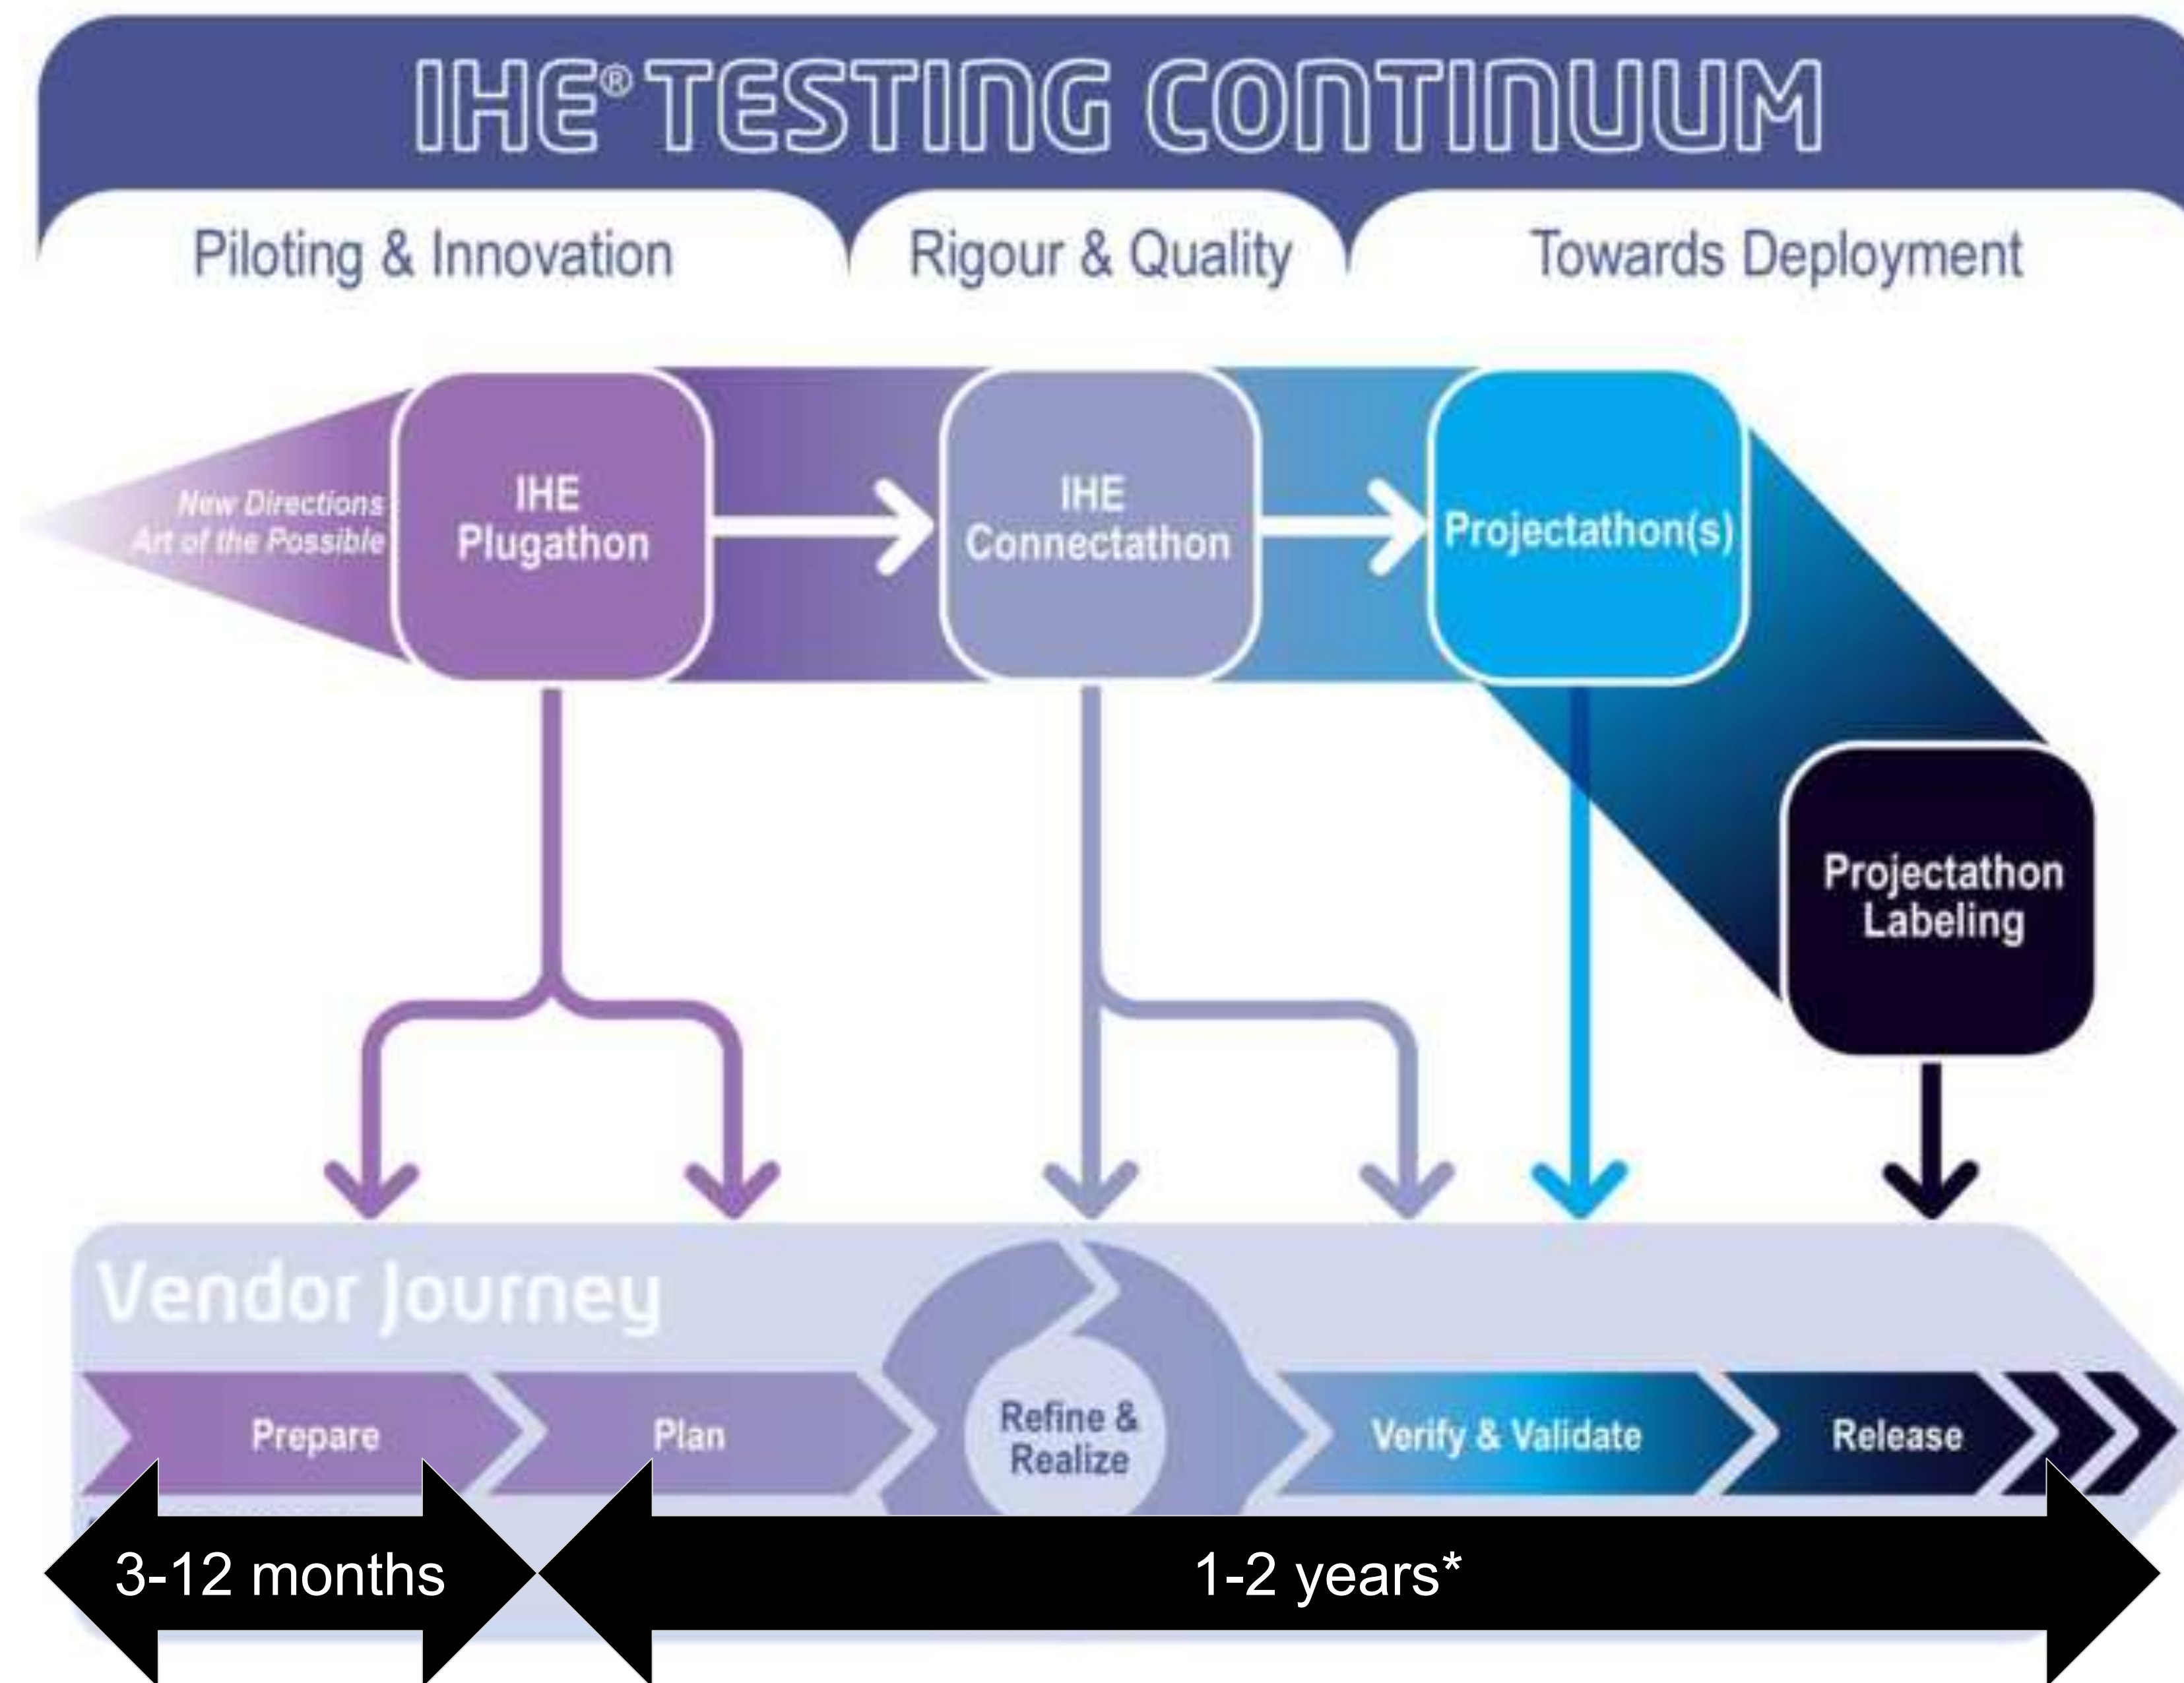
IHE® TESTING CONTINUUM

Piloting & Innovation

Rigour & Quality

Towards Deployment

New Directions
Art of the Possible

IHE Plugathon

IHE Connectathon

Projectathon(s)

Projectathon Labeling

Vendor Journey

Prepare

Plan

Refine & Realize

Verify & Validate

Release

3-12 months

1-2 years*